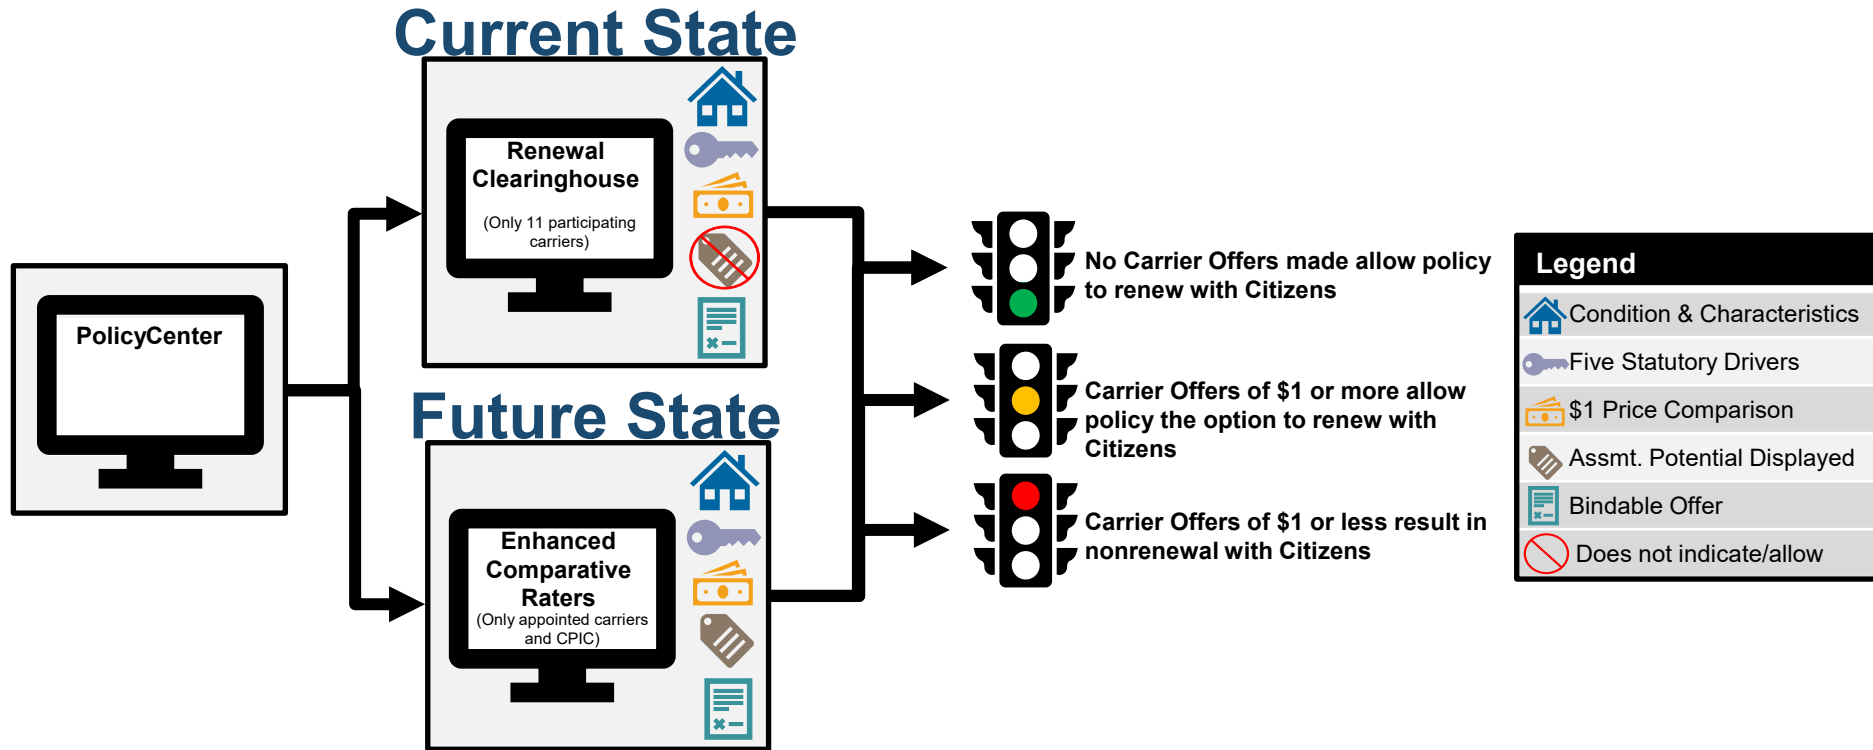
Current State

PolicyCenter

Renewal Clearinghouse
(Only 11 participating carriers)

Future State

Enhanced Comparative Raters
(Only appointed carriers and CPIC)

No Carrier Offers made allow policy to renew with Citizens

Carrier Offers of $1 or more allow policy the option to renew with Citizens

Carrier Offers of $1 or less result in nonrenewal with Citizens

Legend

Condition & Characteristics

Five Statutory Drivers

$1 Price Comparison

Assmt. Potential Displayed

Bindable Offer

Does not indicate/allow